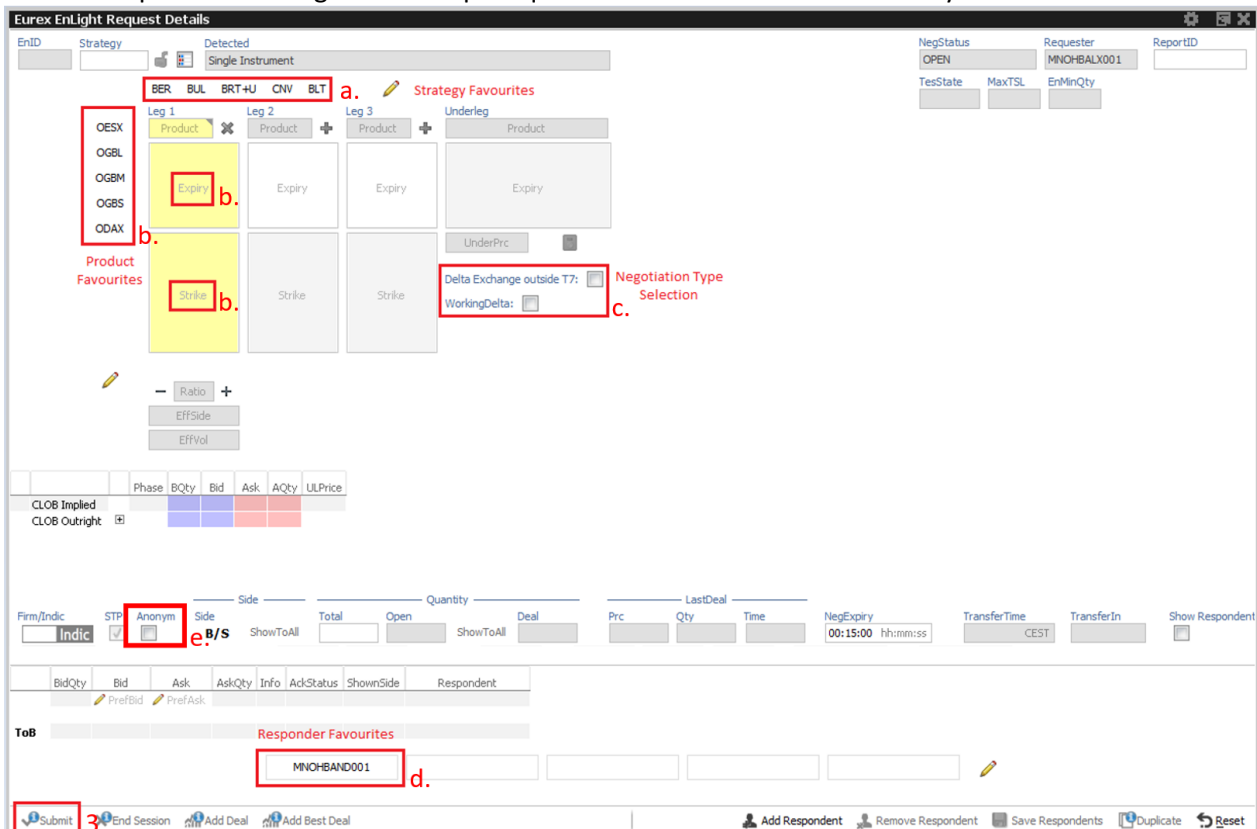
Eurex EnLight Request Details

EnID Strategy Detected
Single Instrument

NegStatus Requester ReportID
OPEN MNOHBALX001
TesState MaxTSL EnMinQty

BER BUL BRT+U CNV BLT a. Strategy Favourites

OESX
OGBL
OGBM
OGBS
ODAX
b.
Product Favourites

Leg 1 Leg 2 Leg 3 Underleg
Product Product Product Product
Expiry b. Expiry Expiry Expiry
UnderPrc
Strike b. Strike Strike

Delta Exchange outside T7:
WorkingDelta:
c. Negotiation Type Selection

Ratio
EffSide
EffVol

| | | Phase | BQty | Bid | Ask | AQty | ULPrice |
|---|---|---|---|---|---|---|---|
| CLOB Implied | | | | | | | |
| CLOB Outright | | | | | | | |

Side Quantity LastDeal
Firm/Indic STP Anonym Side Total Open Deal Prc Qty Time NegExpiry TransferTime TransferIn Show Respondent
Indic e. B/S ShowToAll ShowToAll 00:15:00 hh:mm:ss CEST

| | BidQty | Bid | Ask | AskQty | Info | AckStatus | ShownSide | Respondent |
|---|---|---|---|---|---|---|---|---|
| | | PrefBid | PrefAsk | | | | | |
| ToB | | | | | | | | |

Responder Favourites
MNOHBAND001 d.

Submit 3 End Session Add Deal Add Best Deal Add Respondent Remove Respondent Save Respondents Duplicate Reset